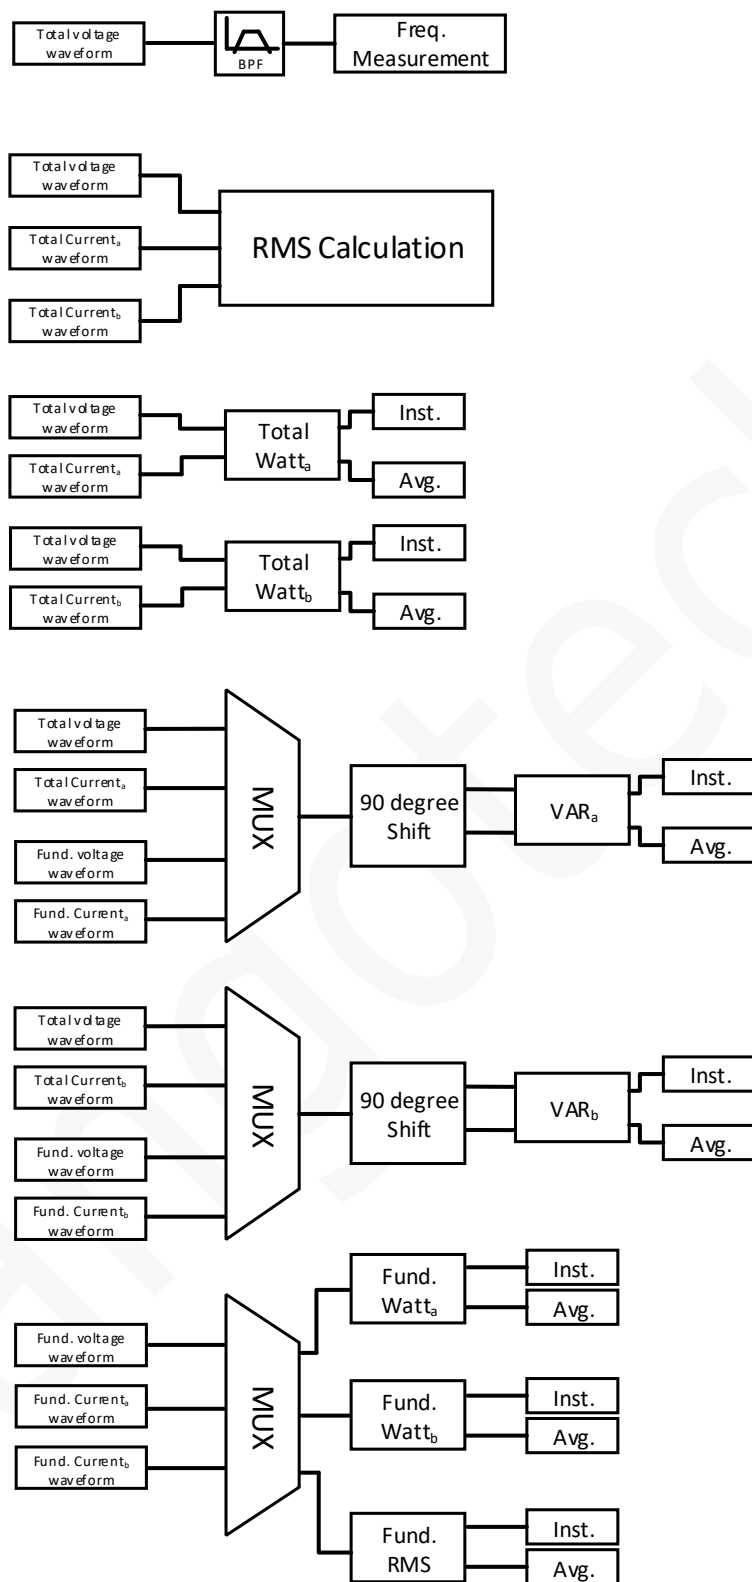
Total voltage waveform

BPF

Freq. Measurement

Total voltage waveform

Total Current$_a$ waveform

Total Current$_b$ waveform

RMS Calculation

Total voltage waveform

Total Current$_a$ waveform

Total Watt$_a$

Inst.

Avg.

Total voltage waveform

Total Current$_b$ waveform

Total Watt$_b$

Inst.

Avg.

Total voltage waveform

Total Current$_a$ waveform

Fund. voltage waveform

Fund. Current$_a$ waveform

MUX

90 degree Shift

VAR$_a$

Inst.

Avg.

Total voltage waveform

Total Current$_b$ waveform

Fund. voltage waveform

Fund. Current$_b$ waveform

MUX

90 degree Shift

VAR$_b$

Inst.

Avg.

Fund. voltage waveform

Fund. Current$_a$ waveform

Fund. Current$_b$ waveform

MUX

Fund. Watt$_a$

Inst.

Avg.

Fund. Watt$_b$

Inst.

Avg.

Fund. RMS

Inst.

Avg.